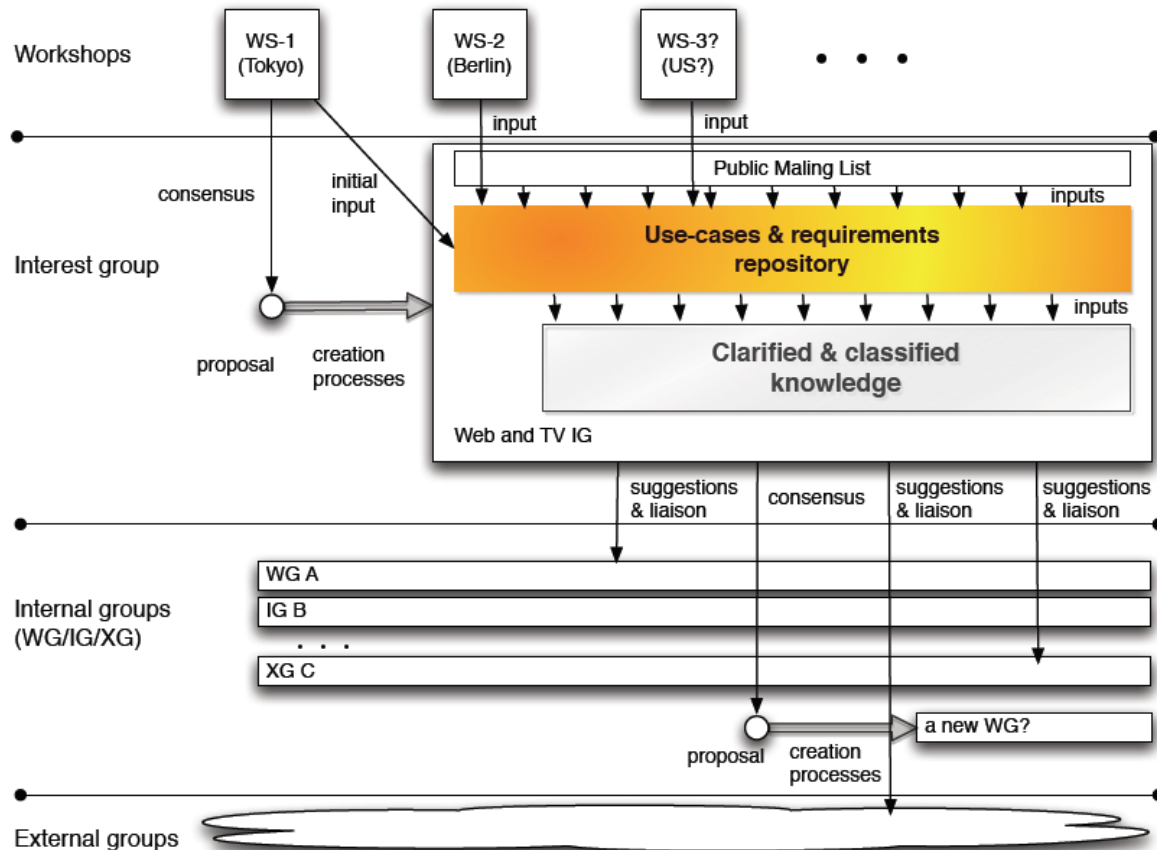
Workshops

WS-1 (Tokyo)

WS-2 (Berlin)

WS-3? (US?)

• • •

input

input

consensus

initial input

Public Maling List

inputs

Use-cases & requirements repository

Interest group

inputs

proposal

creation processes

Clarified & classified knowledge

Web and TV IG

suggestions & liaison

consensus

suggestions & liaison

suggestions & liaison

WG A

Internal groups (WG/IG/XG)

IG B

. . .

XG C

proposal

creation processes

a new WG?

External groups